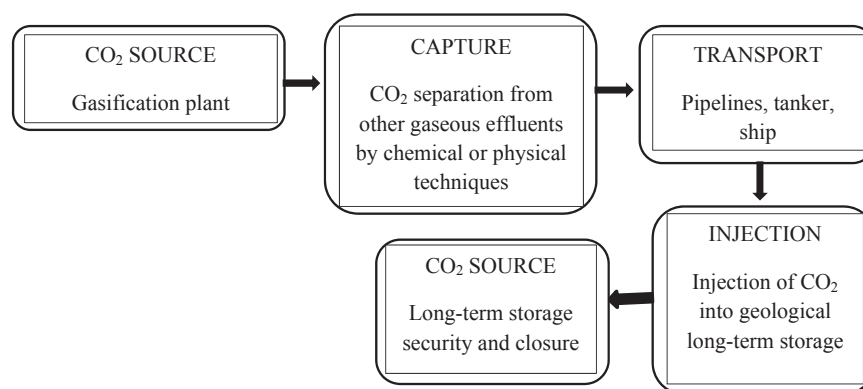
$CO_2$ SOURCE

Gasification plant

CAPTURE

$CO_2$ separation from other gaseous effluents by chemical or physical techniques

TRANSPORT

Pipelines, tanker, ship

INJECTION

Injection of $CO_2$ into geological long-term storage

$CO_2$ SOURCE

Long-term storage security and closure